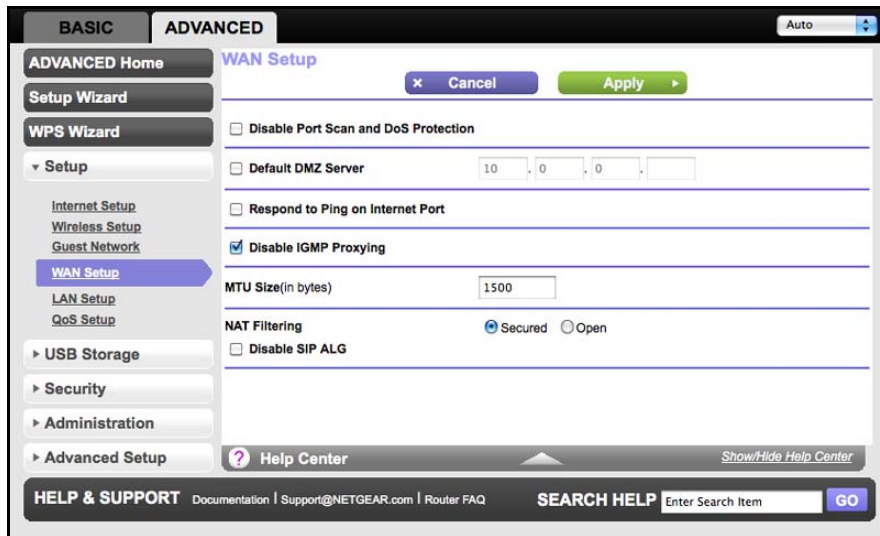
BASIC ADVANCED

Auto

ADVANCED Home
Setup Wizard
WPS Wizard
▾ Setup
Internet Setup
Wireless Setup
Guest Network
WAN Setup
LAN Setup
QoS Setup
▸ USB Storage
▸ Security
▸ Administration
▸ Advanced Setup

WAN Setup

× Cancel Apply ▸

☐ Disable Port Scan and DoS Protection

☐ Default DMZ Server 10 . 0 . 0 .

☐ Respond to Ping on Internet Port

☑ Disable IGMP Proxying

MTU Size(in bytes) 1500

NAT Filtering ◉ Secured ○ Open
☐ Disable SIP ALG

? Help Center Show/Hide Help Center

HELP & SUPPORT Documentation | Support@NETGEAR.com | Router FAQ SEARCH HELP Enter Search Item GO